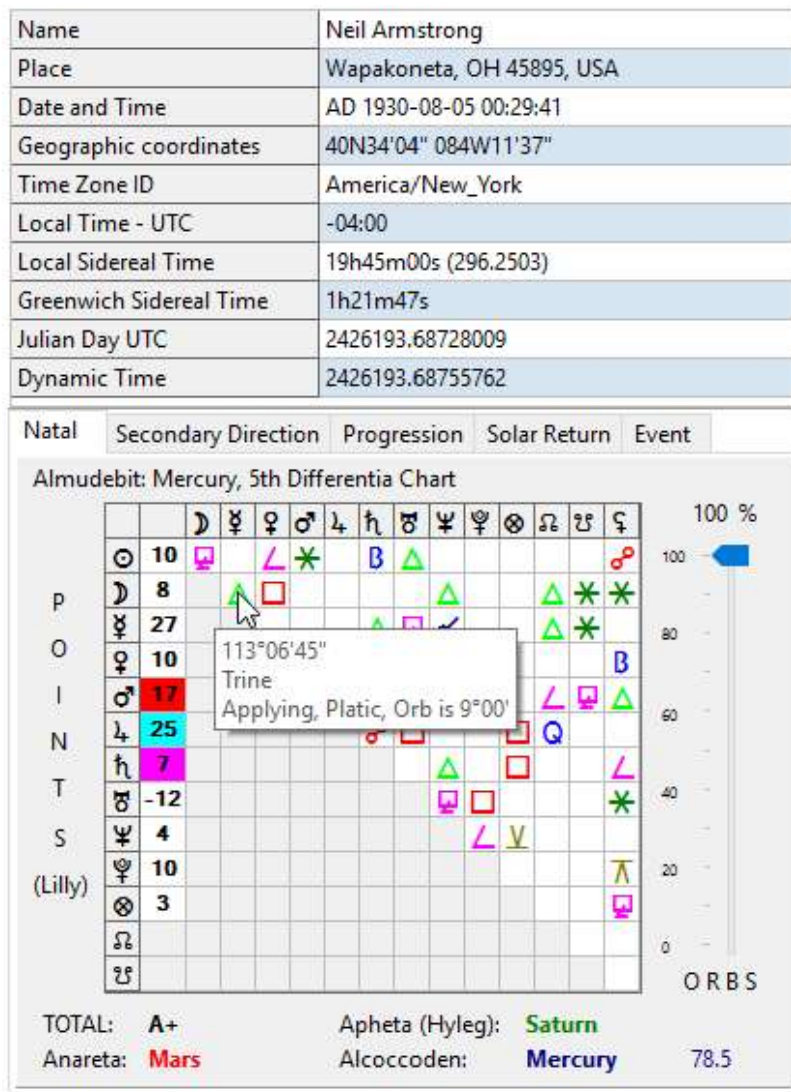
| Name | Neil Armstrong |
|---|---|
| Place | Wapakoneta, OH 45895, USA |
| Date and Time | AD 1930-08-05 00:29:41 |
| Geographic coordinates | 40N34'04" 084W11'37" |
| Time Zone ID | America/New_York |
| Local Time - UTC | -04:00 |
| Local Sidereal Time | 19h45m00s (296.2503) |
| Greenwich Sidereal Time | 1h21m47s |
| Julian Day UTC | 2426193.68728009 |
| Dynamic Time | 2426193.68755762 |

Natal | Secondary Direction | Progression | Solar Return | Event

Almudebit: Mercury, 5th Differentia Chart

| | | ☽ | ☿ | ♀ | ♂ | ♃ | ♄ | ♅ | ♆ | ♇ | ⊗ | ☊ | ☋ | ⚸ |
|---|---|---|---|---|---|---|---|---|---|---|---|---|---|---|
| ☉ | 10 | | | ∠ | ✶ | | B | △ | | | | | | ☍ |
| ☽ | 8 | | △ | □ | | | | | △ | | | △ | ✶ | ✶ |
| ☿ | 27 | | | | | | | | | | | △ | ✶ | |
| ♀ | 10 | | | | | | | | | | | | | B |
| ♂ | 17 | | | | | | | | | | | ∠ | | △ |
| ♃ | 25 | | | | | | ☍ | □ | | | □ | Q | | |
| ♄ | 7 | | | | | | | | △ | | □ | | | ∠ |
| ♅ | -12 | | | | | | | | | □ | | | | ✶ |
| ♆ | 4 | | | | | | | | | ∠ | ⊻ | | | |
| ♇ | 10 | | | | | | | | | | | | | ⊼ |
| ⊗ | 3 | | | | | | | | | | | | | |
| ☊ | | | | | | | | | | | | | | |
| ☋ | | | | | | | | | | | | | | |

P O I N T S (Lilly)

113°06'45"
Trine
Applying, Platic, Orb is 9°00'

100 %
100
80
60
40
20
0
ORBS

TOTAL: A+
Anareta: Mars
Apheta (Hyleg): Saturn
Alcoccoden: Mercury 78.5